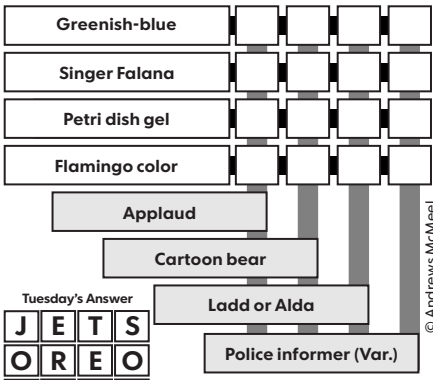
Greenish-blue

Singer Falana

Petri dish gel

Flamingo color

Applaud

Cartoon bear

Ladd or Alda

Police informer (Var.)

Tuesday's Answer

| J | E | T | S |
|---|---|---|---|
| O | R | E | O |

© Andrews McMeel